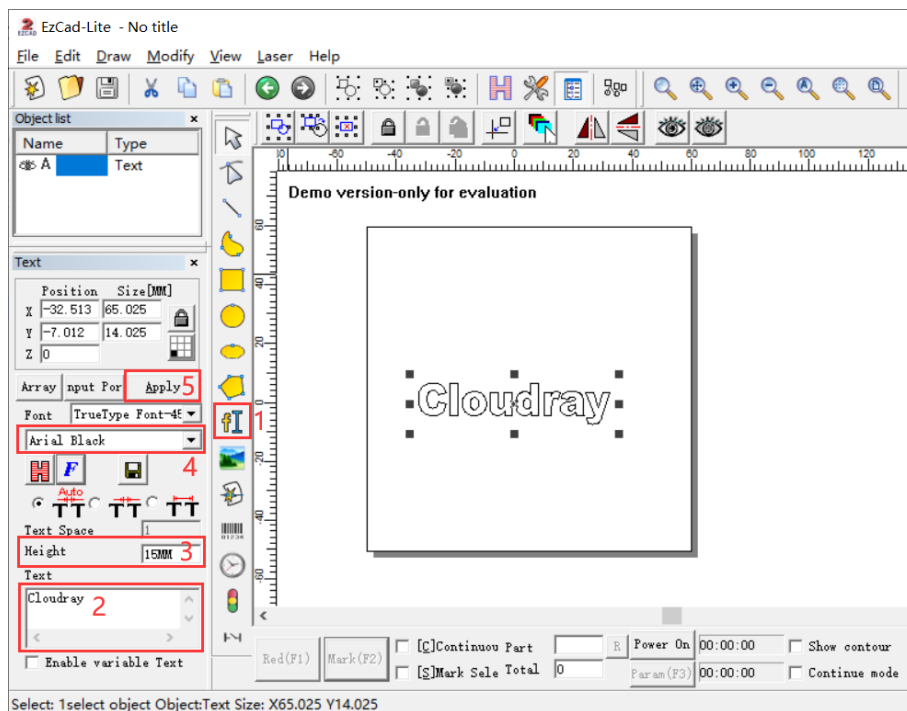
EzCad-Lite - No title

File Edit Draw Modify View Laser Help

Object list
| Name | Type |
|---|---|
| A | Text |

Text
Position Size[MM]
X -32.513 65.025
Y -7.012 14.025
Z 0

Array nput Por Apply 5
Font TrueType Font-45
Arial Black 4
Auto
Text Space 1
Height 15MM 3
Text
Cloudray 2
Enable variable Text

1

Demo version-only for evaluation

Cloudray

-80 -60 -40 -20 0 20 40 60 80 100 120
60 40 20 0 -20 -40 -60

81234

Red(F1) Mark(F2) [C]Continuou Part R Power On 00:00:00 Show contour
[S]Mark Sele Total 0 Param(F3) 00:00:00 Continue mode

Select: 1select object Object:Text Size: X65.025 Y14.025